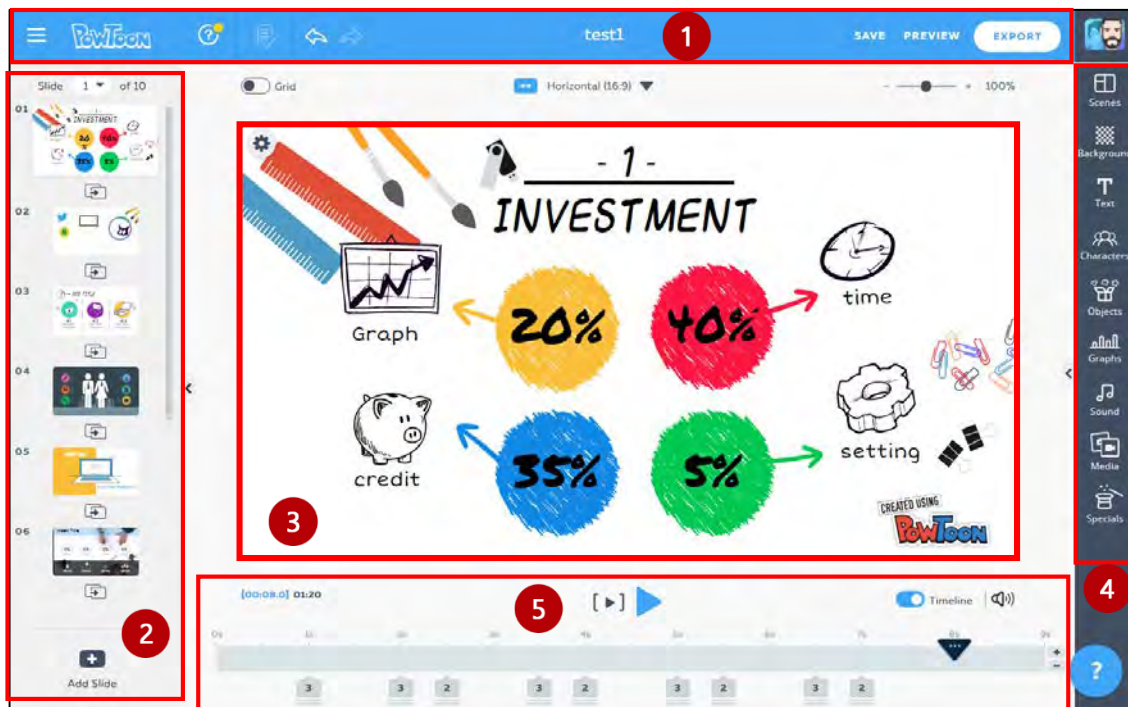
PowToon
test1
SAVE PREVIEW EXPORT
1

Slide 1 of 10
01
02
03
04
05
06
Add Slide
2

Grid
Horizontal (16:9)
100%

- 1 -
INVESTMENT
Graph
20%
40%
time
credit
35%
5%
setting
CREATED USING
PowToon
3

Scenes
Background
Text
Characters
Objects
Graphs
Sound
Media
Specials
4

[00:08.0] 01:20
5
Timeline
3 3 2 3 2 3 2 3 2
?